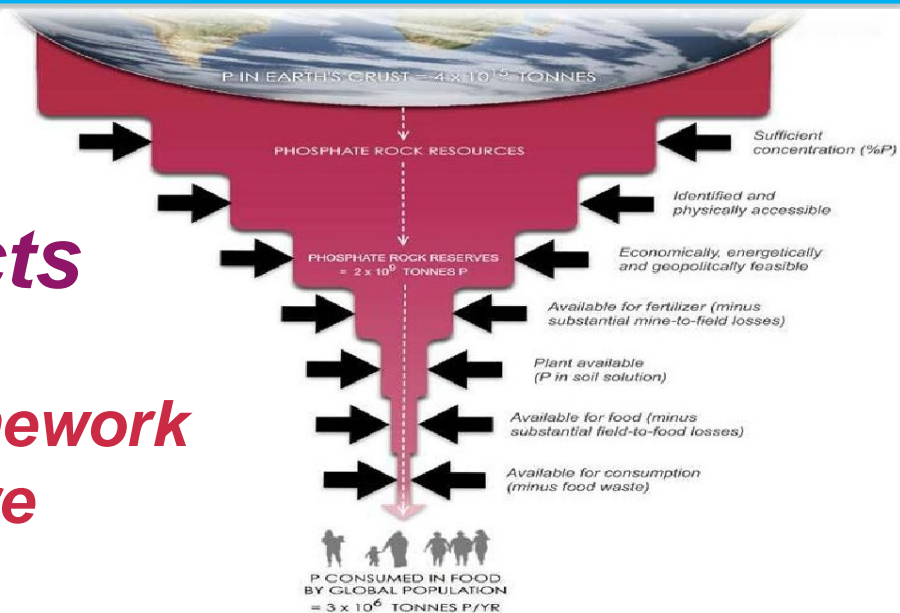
cts

ework

ve

P IN EARTH'S CRUST = 4 x 10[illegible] TONNES

PHOSPHATE ROCK RESOURCES

PHOSPHATE ROCK RESERVES = 2 x $10^9$ TONNES P

Sufficient concentration (%P)

Identified and physically accessible

Economically, energetically and geopolitcally feasible

Available for fertilizer (minus substantial mine-to-field losses)

Plant available (P in soil solution)

Available for food (minus substantial field-to-food losses)

Available for consumption (minus food waste)

P CONSUMED IN FOOD BY GLOBAL POPULATION = 3 x $10^6$ TONNES P/YR